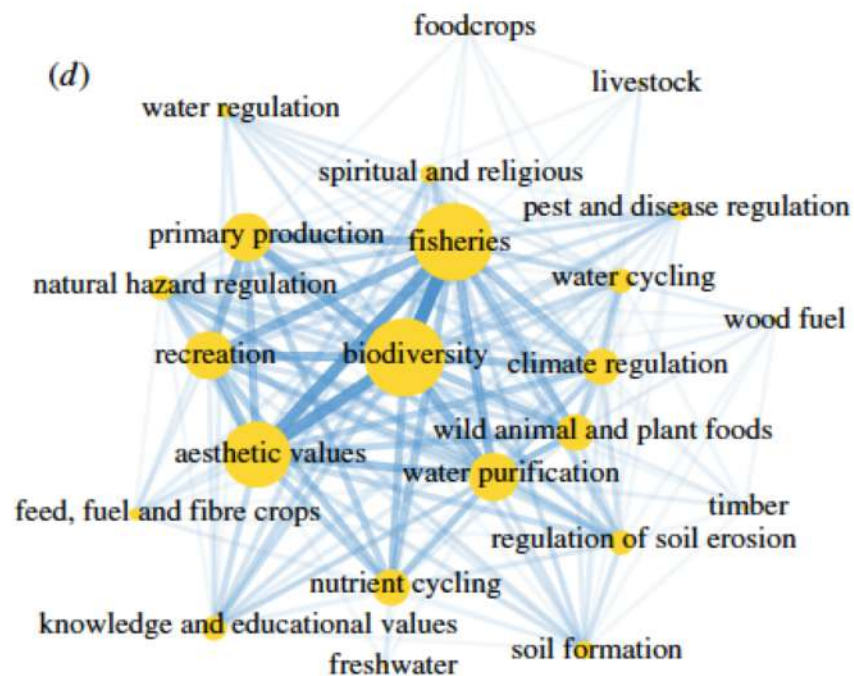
(d)

foodcrops

livestock

water regulation

spiritual and religious

pest and disease regulation

primary production

fisheries

water cycling

natural hazard regulation

wood fuel

recreation

biodiversity

climate regulation

wild animal and plant foods

aesthetic values

water purification

timber

feed, fuel and fibre crops

regulation of soil erosion

nutrient cycling

knowledge and educational values

soil formation

freshwater